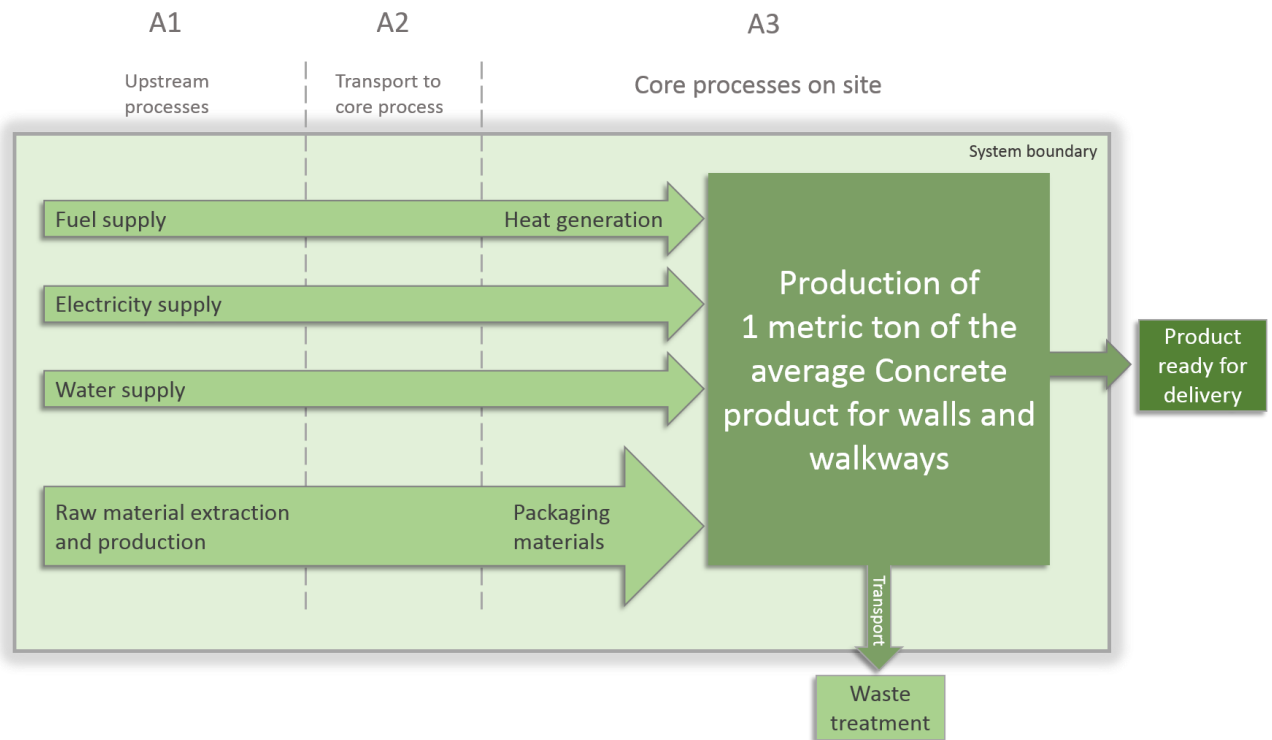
A1

Upstream processes

A2

Transport to core process

A3

Core processes on site

System boundary

Fuel supply

Heat generation

Electricity supply

Water supply

Raw material extraction and production

Packaging materials

Production of 1 metric ton of the average Concrete product for walls and walkways

Product ready for delivery

Transport

Waste treatment